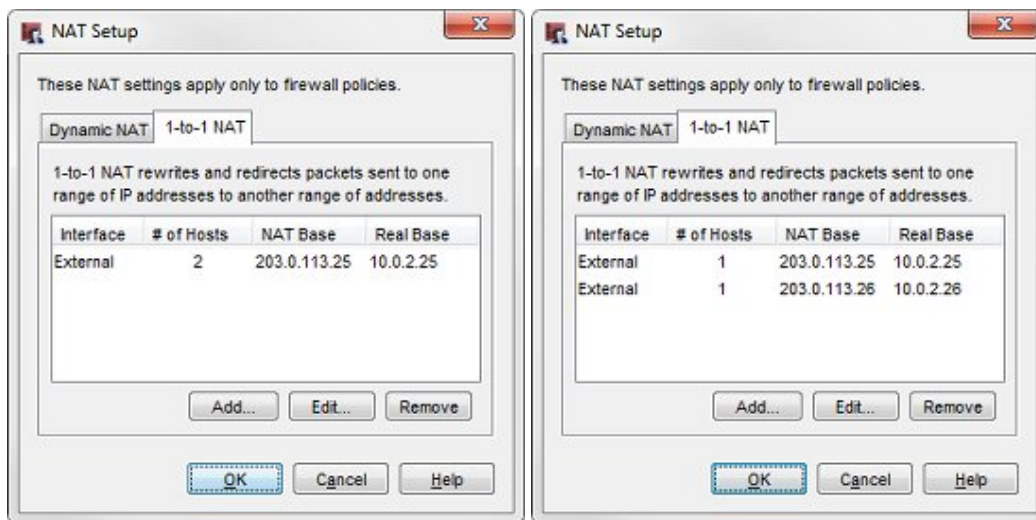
NAT Setup

These NAT settings apply only to firewall policies.

Dynamic NAT | 1-to-1 NAT

1-to-1 NAT rewrites and redirects packets sent to one range of IP addresses to another range of addresses.

| Interface | # of Hosts | NAT Base | Real Base |
|---|---|---|---|
| External | 2 | 203.0.113.25 | 10.0.2.25 |

Add... Edit... Remove

OK Cancel Help

NAT Setup

These NAT settings apply only to firewall policies.

Dynamic NAT | 1-to-1 NAT

1-to-1 NAT rewrites and redirects packets sent to one range of IP addresses to another range of addresses.

| Interface | # of Hosts | NAT Base | Real Base |
|---|---|---|---|
| External | 1 | 203.0.113.25 | 10.0.2.25 |
| External | 1 | 203.0.113.26 | 10.0.2.26 |

Add... Edit... Remove

OK Cancel Help